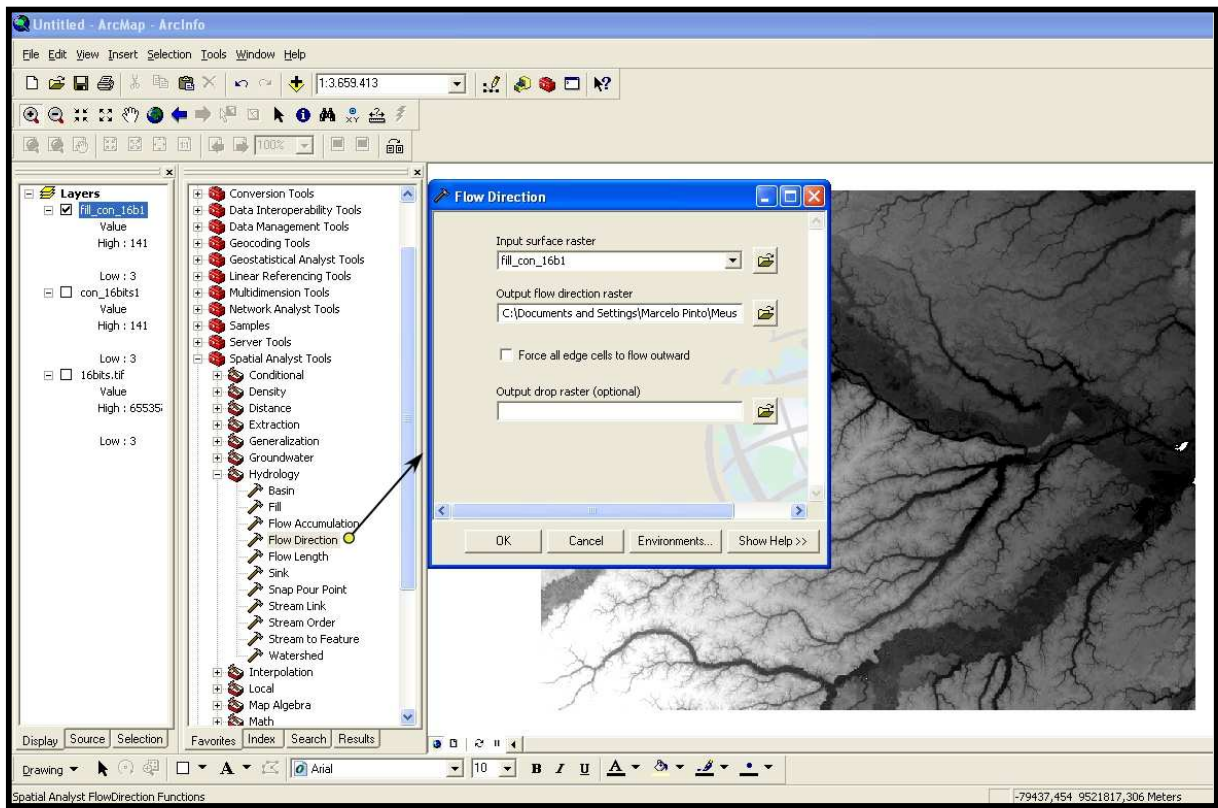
Untitled - ArcMap - ArcInfo

File Edit View Insert Selection Tools Window Help

1:3.659.413

100%

Layers
fill_con_16b1
Value
High : 141

Low : 3
con_16bits1
Value
High : 141

Low : 3
16bits.tif
Value
High : 65535

Low : 3

Conversion Tools
Data Interoperability Tools
Data Management Tools
Geocoding Tools
Geostatistical Analyst Tools
Linear Referencing Tools
Multidimension Tools
Network Analyst Tools
Samples
Server Tools
Spatial Analyst Tools
Conditional
Density
Distance
Extraction
Generalization
Groundwater
Hydrology
Basin
Fill
Flow Accumulation
Flow Direction
Flow Length
Sink
Snap Pour Point
Stream Link
Stream Order
Stream to Feature
Watershed
Interpolation
Local
Map Algebra
Math

Flow Direction

Input surface raster
fill_con_16b1

Output flow direction raster
C:\Documents and Settings\Marcelo Pinto\Meus

Force all edge cells to flow outward

Output drop raster (optional)

OK Cancel Environments... Show Help >>

Display Source Selection
Favorites Index Search Results

Drawing Arial 10 B I U A

Spatial Analyst FlowDirection Functions
-79437,454 9521817,306 Meters